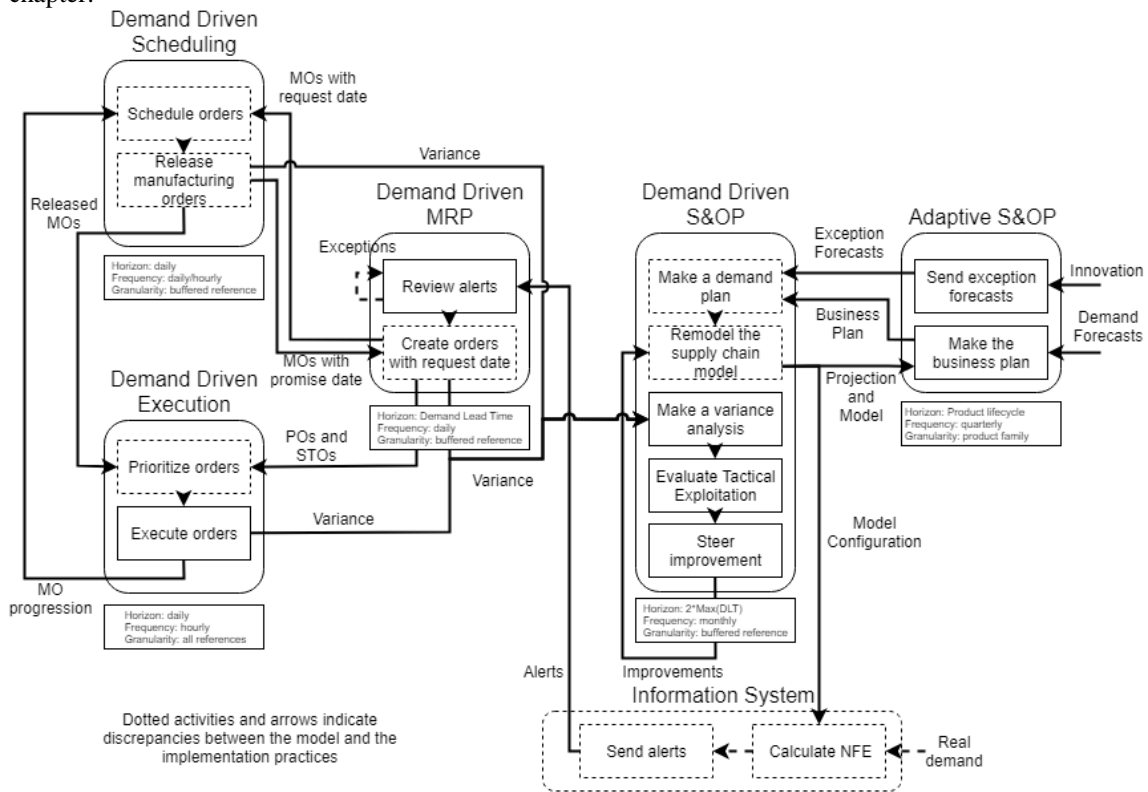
chapter.

Demand Driven Scheduling

MOs with request date

Schedule orders

Release manufacturing orders

Variance

Released MOs

Demand Driven MRP

Demand Driven S&OP

Adaptive S&OP

Exceptions

Exception Forecasts

Horizon: daily
Frequency: daily/hourly
Granularity: buffered reference

Review alerts

Make a demand plan

Send exception forecasts

Innovation

Create orders with request date

Remodel the supply chain model

Business Plan

Make the business plan

Demand Forecasts

MOs with promise date

Projection and Model

Demand Driven Execution

Horizon: Demand Lead Time
Frequency: daily
Granularity: buffered reference

Make a variance analysis

Horizon: Product lifecycle
Frequency: quarterly
Granularity: product family

POs and STOs

Prioritize orders

Evaluate Tactical Exploitation

Variance

Variance

Execute orders

Model Configuration

Steer improvement

MO progression

Horizon: daily
Frequency: hourly
Granularity: all references

Horizon: 2*Max(DLT)
Frequency: monthly
Granularity: buffered reference

Alerts

Improvements

Information System

Dotted activities and arrows indicate discrepancies between the model and the implementation practices

Send alerts

Calculate NFE

Real demand